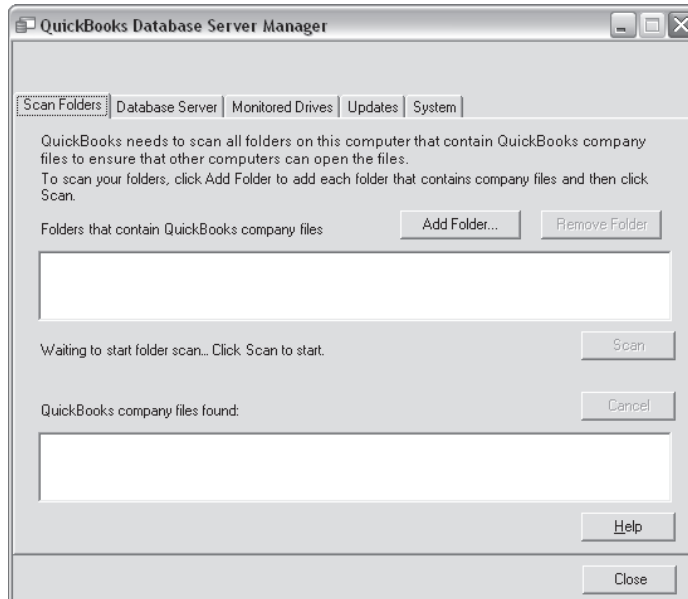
QuickBooks Database Server Manager

Scan Folders | Database Server | Monitored Drives | Updates | System

QuickBooks needs to scan all folders on this computer that contain QuickBooks company files to ensure that other computers can open the files.
To scan your folders, click Add Folder to add each folder that contains company files and then click Scan.

Folders that contain QuickBooks company files

Add Folder...

Remove Folder

Waiting to start folder scan... Click Scan to start.

Scan

QuickBooks company files found:

Cancel

Help

Close